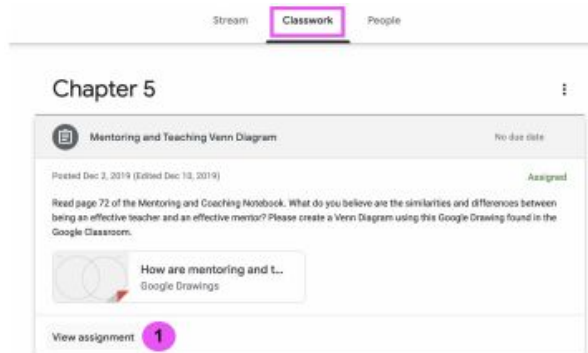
Stream Classwork People

Chapter 5

Mentoring and Teaching Venn Diagram

No due date

Posted Dec 2, 2019 (Edited Dec 10, 2019)

Assigned

Read page 72 of the Mentoring and Coaching Notebook. What do you believe are the similarities and differences between being an effective teacher and an effective mentor? Please create a Venn Diagram using this Google Drawing found in the Google Classroom.

How are mentoring and t...
Google Drawings

View assignment

1